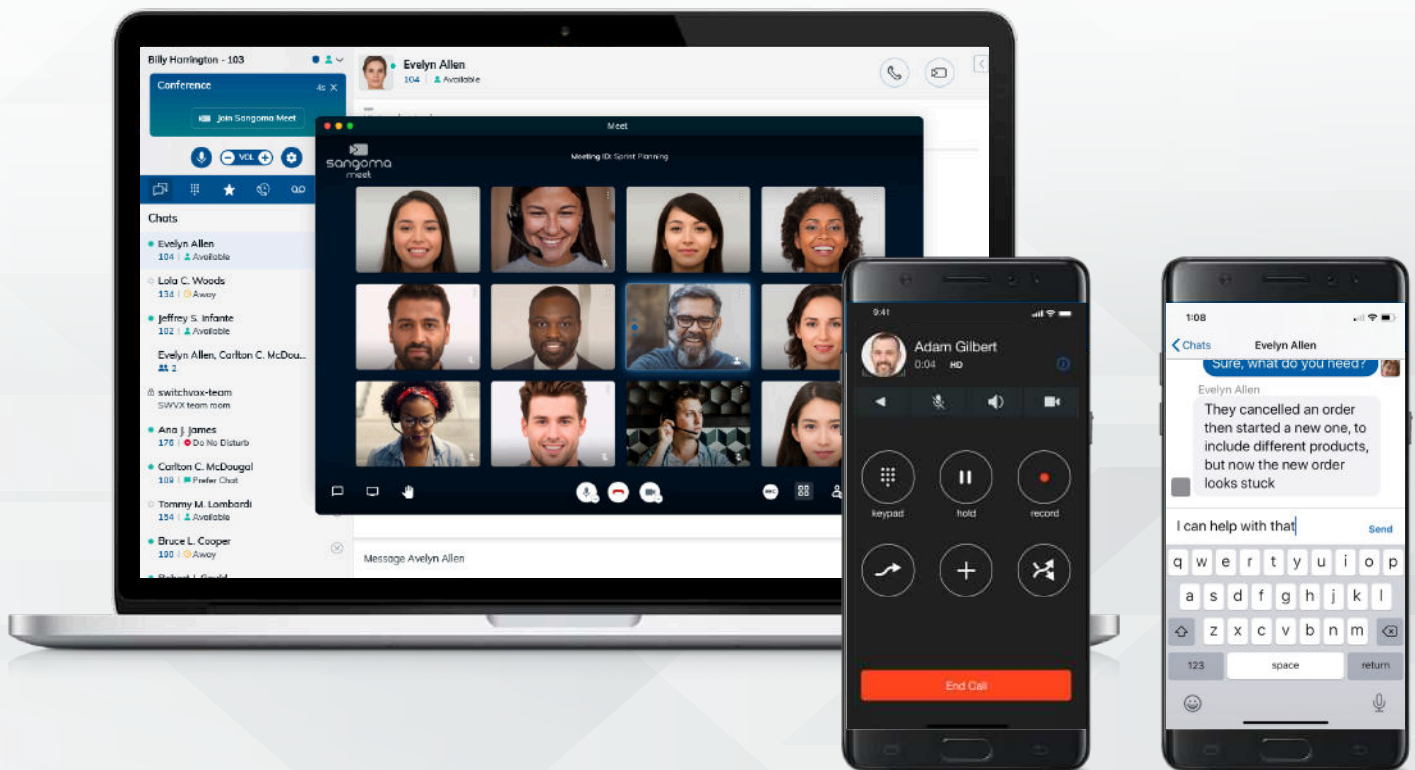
Billy Harrington - 103

Conference 4s

Join Sangoma Meet

VOL

Chats

Evelyn Allen
104 | Available

Lola C. Woods
134 | Away

Jeffrey S. Infante
102 | Available

Evelyn Allen, Carlton C. McDou...
2

switchvox-team
SWVX team room

Ana J. James
176 | Do Not Disturb

Carlton C. McDougal
109 | Prefer Chat

Tommy M. Lombardi
154 | Available

Bruce L. Cooper
100 | Away

Evelyn Allen
104 | Available

Meet

sangoma meet

Meeting ID: Sprint Planning

Message Evelyn Allen

9:41

Adam Gilbert
0:04 HD

keypad

hold

record

End Call

1:08

Chats

Evelyn Allen

Sure, what do you need?

Evelyn Allen

They cancelled an order then started a new one, to include different products, but now the new order looks stuck

I can help with that

Send

q w e r t y u i o p
a s d f g h j k l
z x c v b n m
123 space return